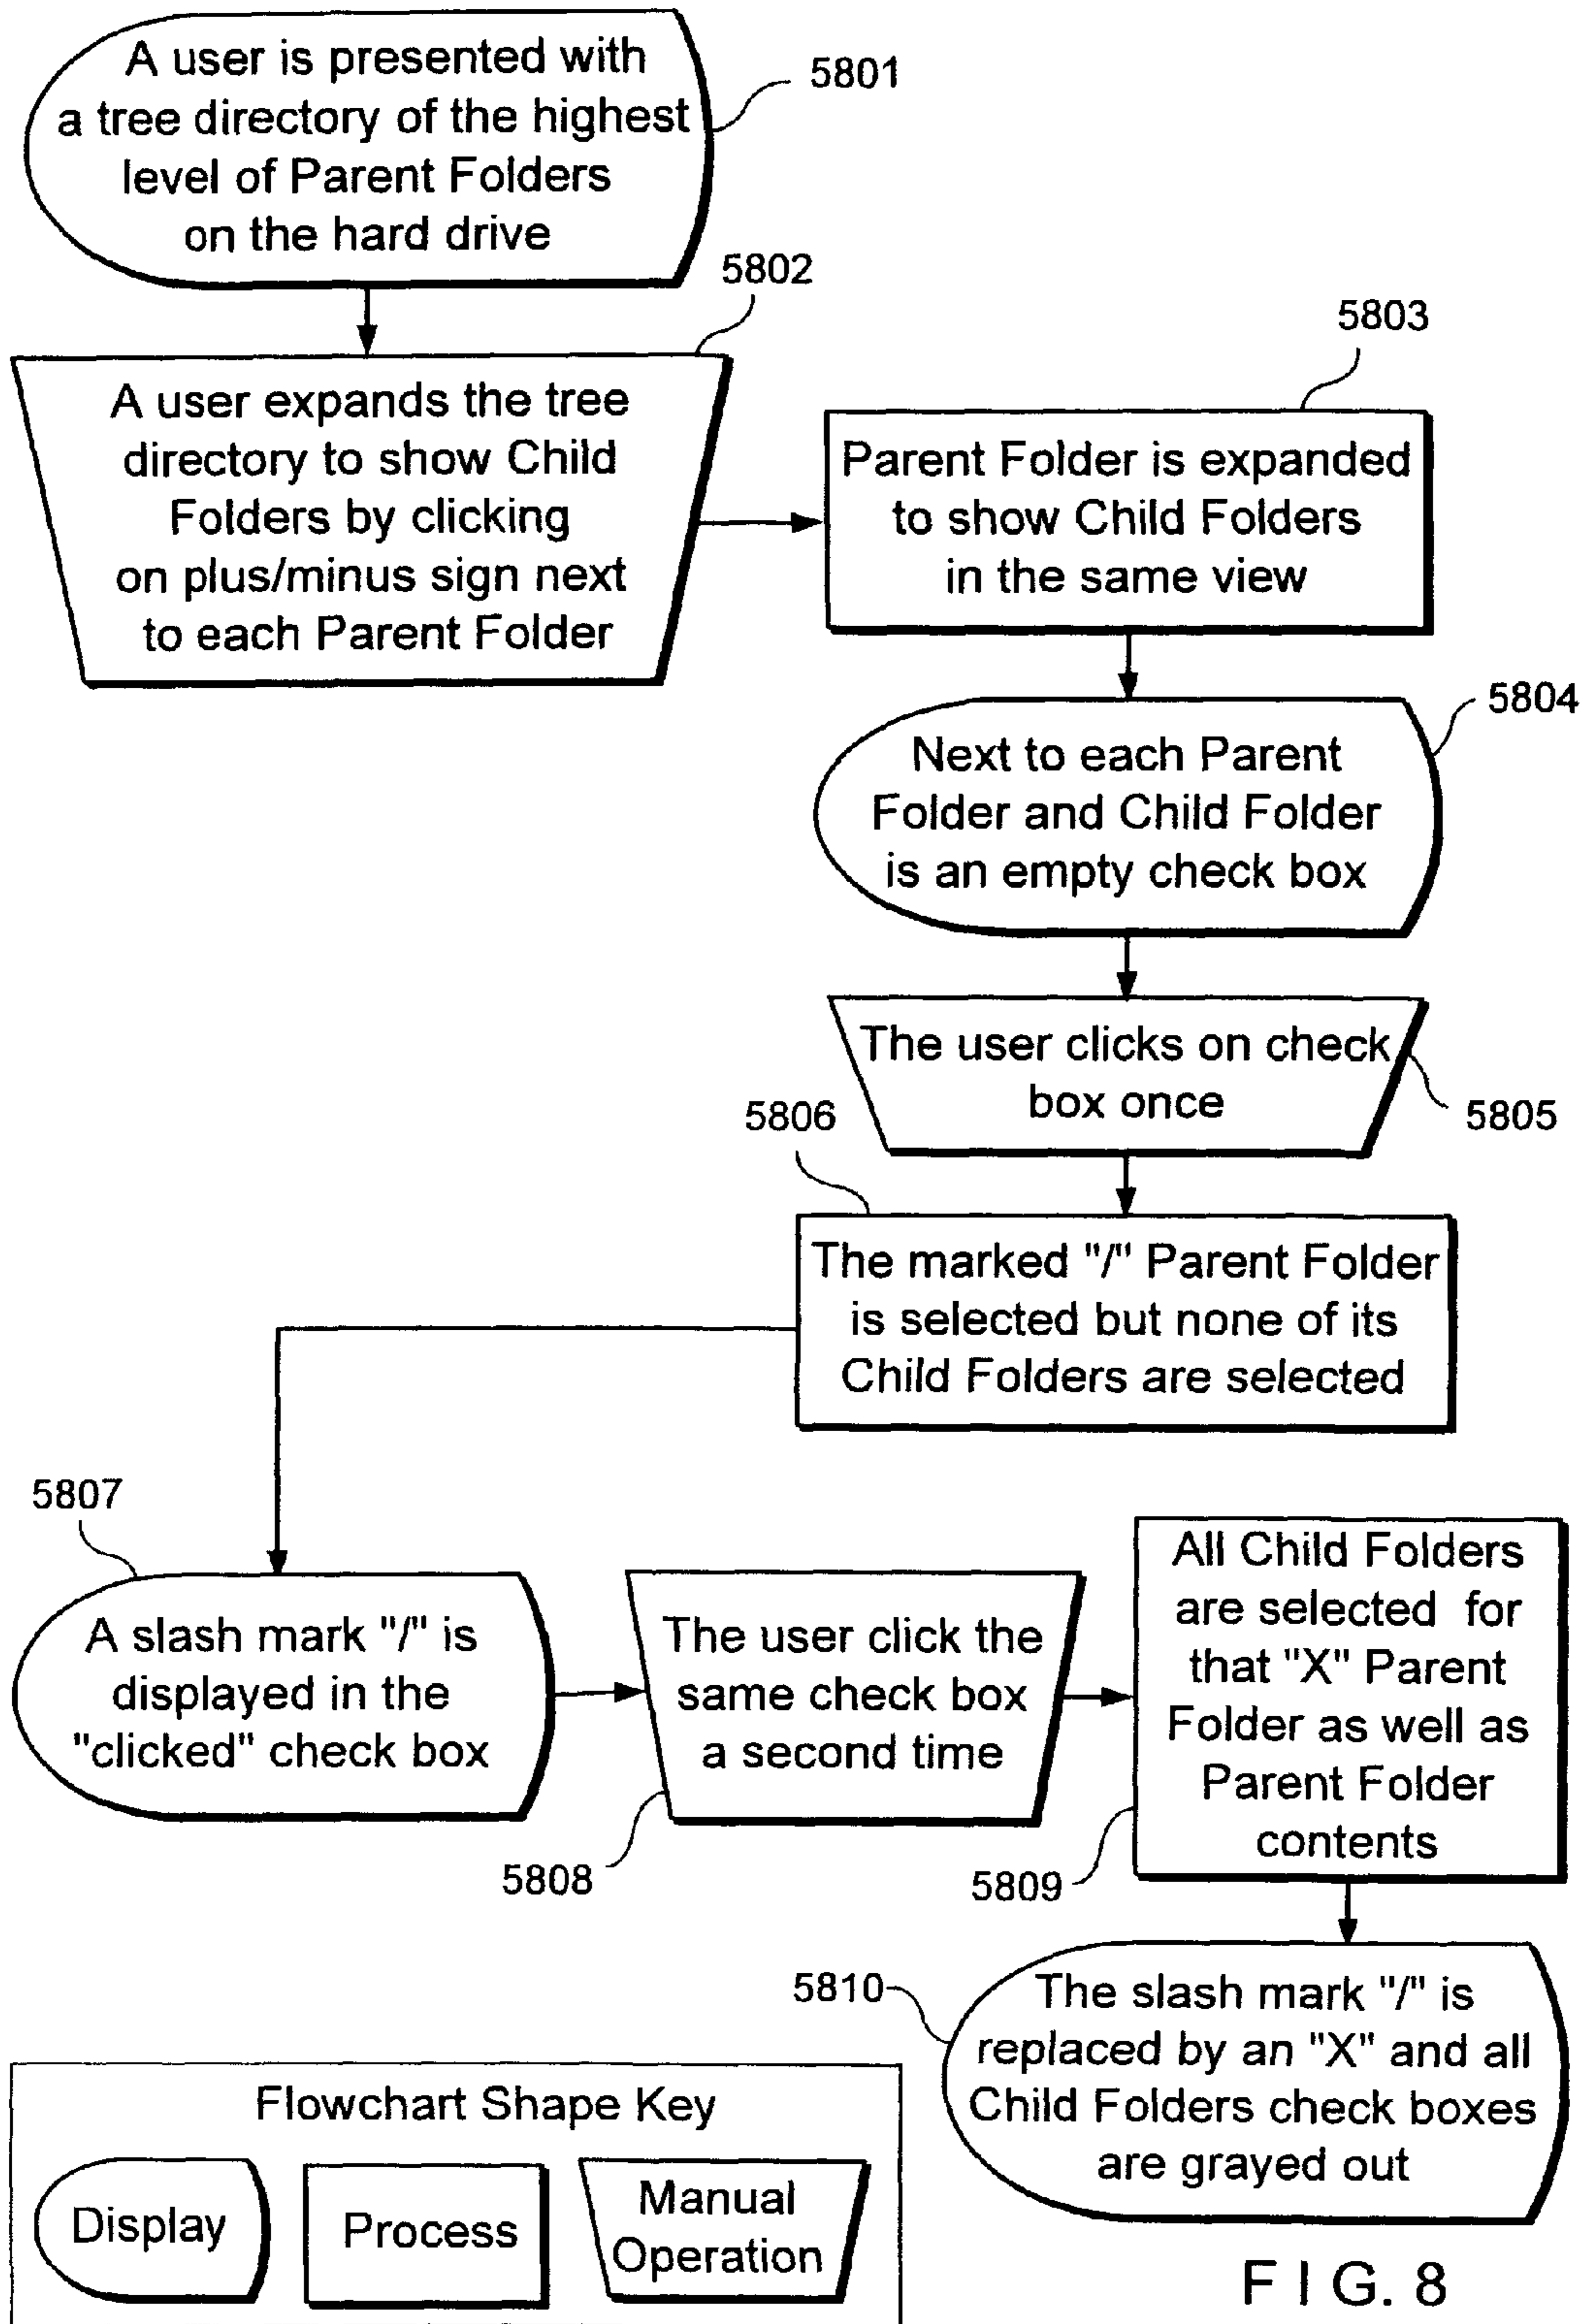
A user is presented with a tree directory of the highest level of Parent Folders on the hard drive

5801

5802

A user expands the tree directory to show Child Folders by clicking on plus/minus sign next to each Parent Folder

5803

Parent Folder is expanded to show Child Folders in the same view

5804

Next to each Parent Folder and Child Folder is an empty check box

The user clicks on check box once

5805

5806

The marked "/" Parent Folder is selected but none of its Child Folders are selected

5807

A slash mark "/" is displayed in the "clicked" check box

The user click the same check box a second time

5808

All Child Folders are selected for that "X" Parent Folder as well as Parent Folder contents

5809

5810

The slash mark "/" is replaced by an "X" and all Child Folders check boxes are grayed out

Flowchart Shape Key

Display

Process

Manual Operation

F I G. 8